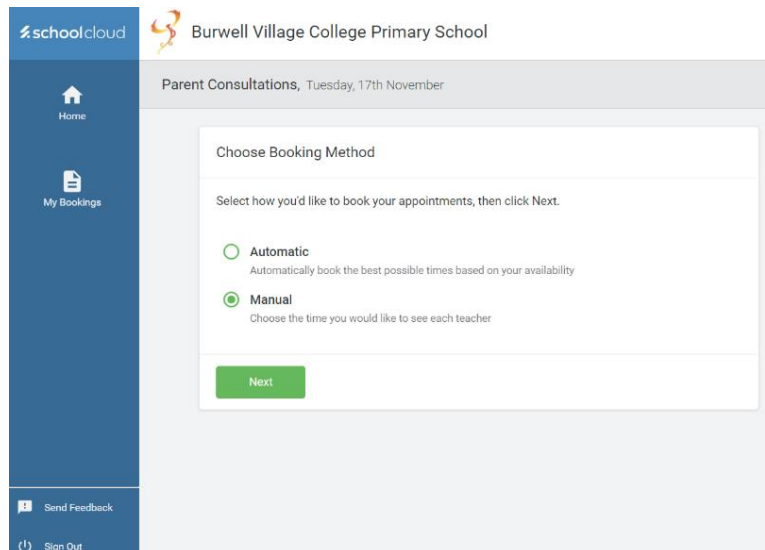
schoolcloud

Burwell Village College Primary School

Home

My Bookings

Send Feedback

Sign Out

Parent Consultations, Tuesday, 17th November

Choose Booking Method

Select how you'd like to book your appointments, then click Next.

Automatic
Automatically book the best possible times based on your availability

Manual
Choose the time you would like to see each teacher

Next